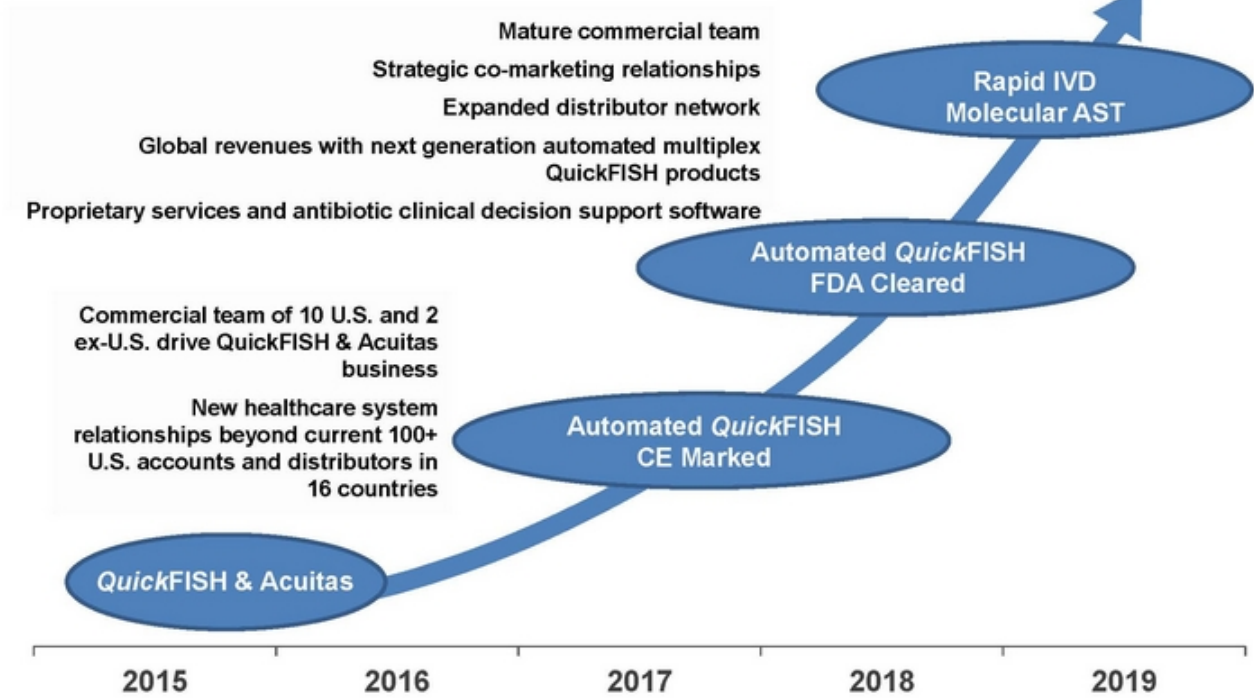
Mature commercial team

Strategic co-marketing relationships

Expanded distributor network

Global revenues with next generation automated multiplex QuickFISH products

Proprietary services and antibiotic clinical decision support software

Rapid IVD Molecular AST

Automated QuickFISH FDA Cleared

Commercial team of 10 U.S. and 2 ex-U.S. drive QuickFISH & Acuitas business

New healthcare system relationships beyond current 100+ U.S. accounts and distributors in 16 countries

Automated QuickFISH CE Marked

QuickFISH & Acuitas

2015

2016

2017

2018

2019